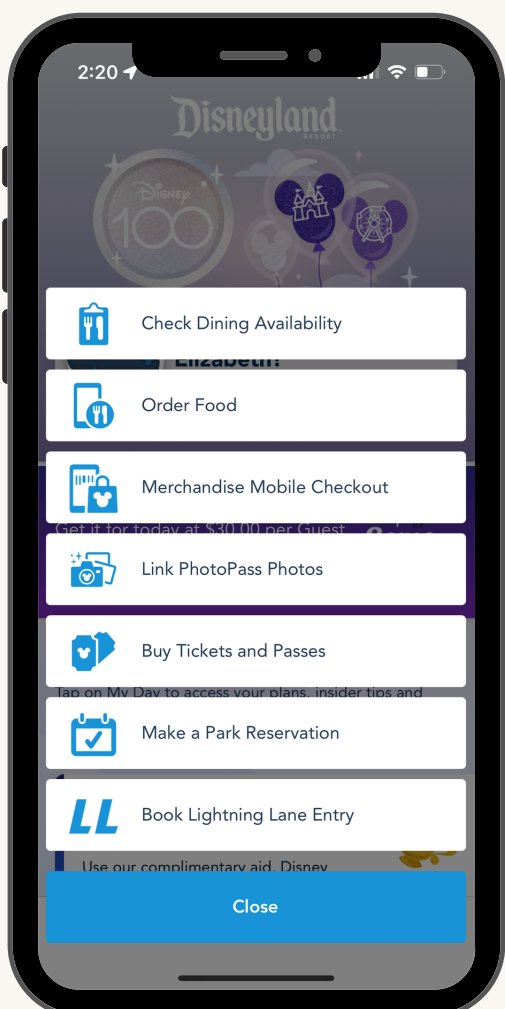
2:20

Disneyland RESORT

DISNEY 100

Elizabeth!

Check Dining Availability

Order Food

Merchandise Mobile Checkout

Get it for today at $30.00 per Guest

Link PhotoPass Photos

Buy Tickets and Passes

Tap on My Day to access your plans, insider tips and

Make a Park Reservation

LL

Book Lightning Lane Entry

Use our complimentary aid, Disney

Close